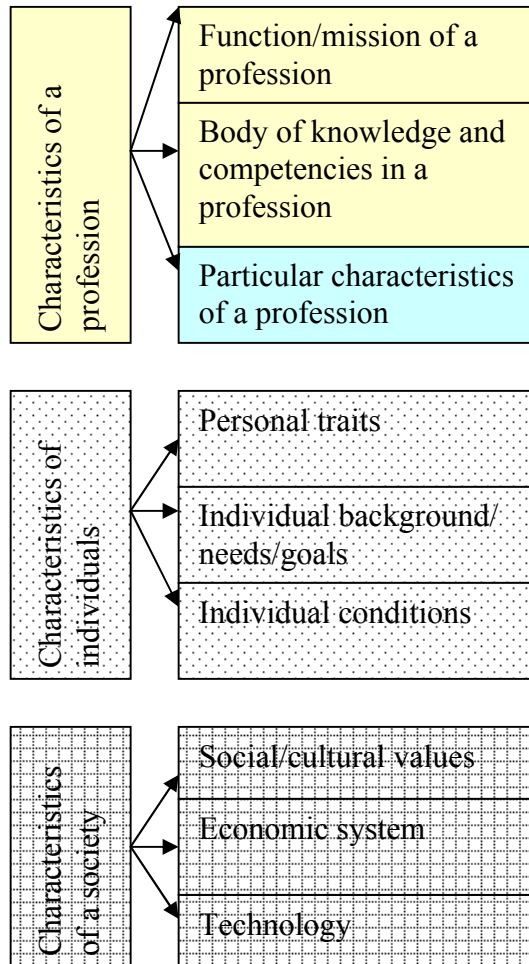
Characteristics of a profession

Function/mission of a profession

Body of knowledge and competencies in a profession

Particular characteristics of a profession

Characteristics of individuals

Personal traits

Individual background/ needs/goals

Individual conditions

Characteristics of a society

Social/cultural values

Economic system

Technology